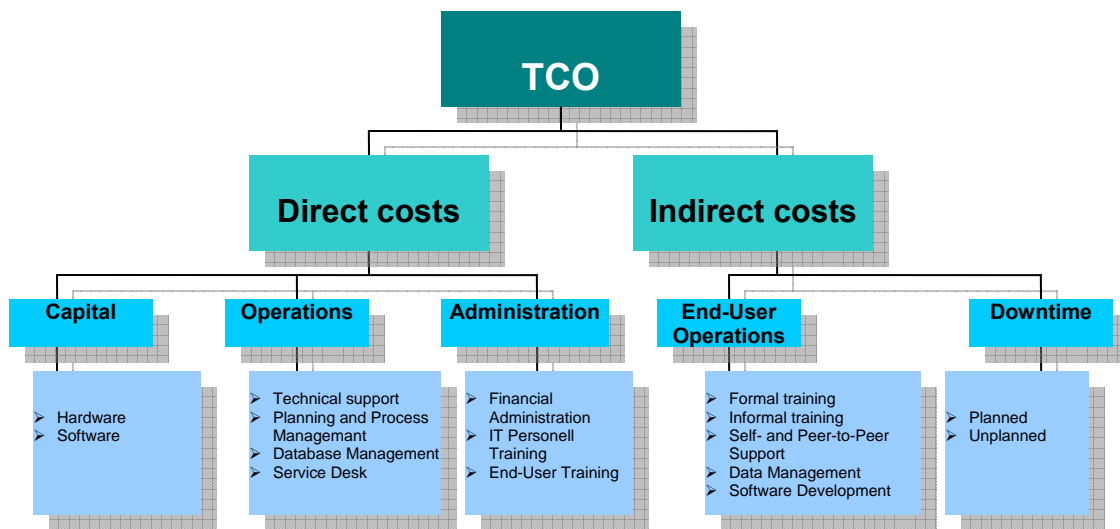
TCO

Direct costs

Indirect costs

Capital

Operations

Administration

End-User Operations

Downtime

- Hardware
- Software

- Technical support
- Planning and Process Managemant
- Database Management
- Service Desk

- Financial Administration
- IT Personell Training
- End-User Training

- Formal training
- Informal training
- Self- and Peer-to-Peer Support
- Data Management
- Software Development

- Planned
- Unplanned